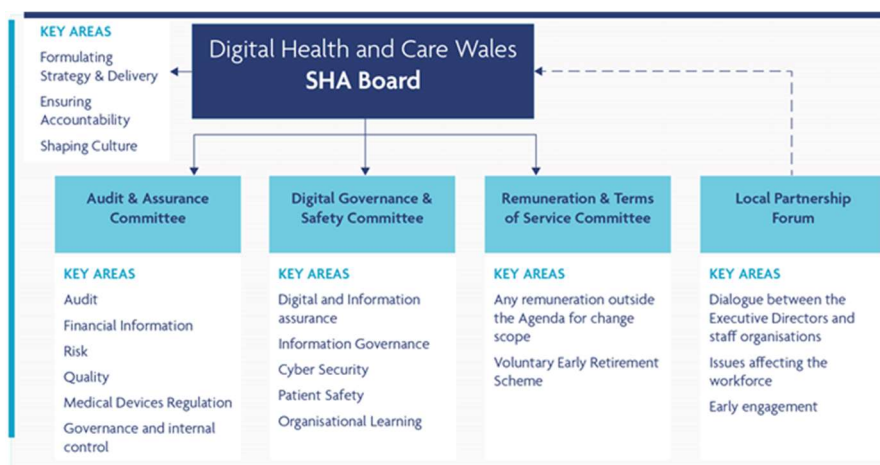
KEY AREAS
Formulating Strategy & Delivery
Ensuring Accountability
Shaping Culture

Digital Health and Care Wales
SHA Board

Audit & Assurance Committee
KEY AREAS
Audit
Financial Information
Risk
Quality
Medical Devices Regulation
Governance and internal control

Digital Governance & Safety Committee
KEY AREAS
Digital and Information assurance
Information Governance
Cyber Security
Patient Safety
Organisational Learning

Remuneration & Terms of Service Committee
KEY AREAS
Any remuneration outside the Agenda for change scope
Voluntary Early Retirement Scheme

Local Partnership Forum
KEY AREAS
Dialogue between the Executive Directors and staff organisations
Issues affecting the workforce
Early engagement